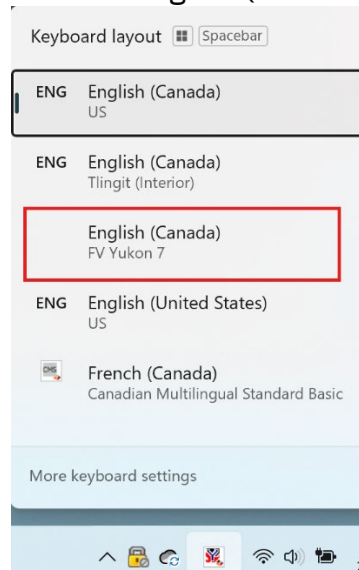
Keyboard layout Spacebar

ENG English (Canada)
US

ENG English (Canada)
Tlingit (Interior)

English (Canada)
FV Yukon 7

ENG English (United States)
US

CMS French (Canada)
Canadian Multilingual Standard Basic

More keyboard settings